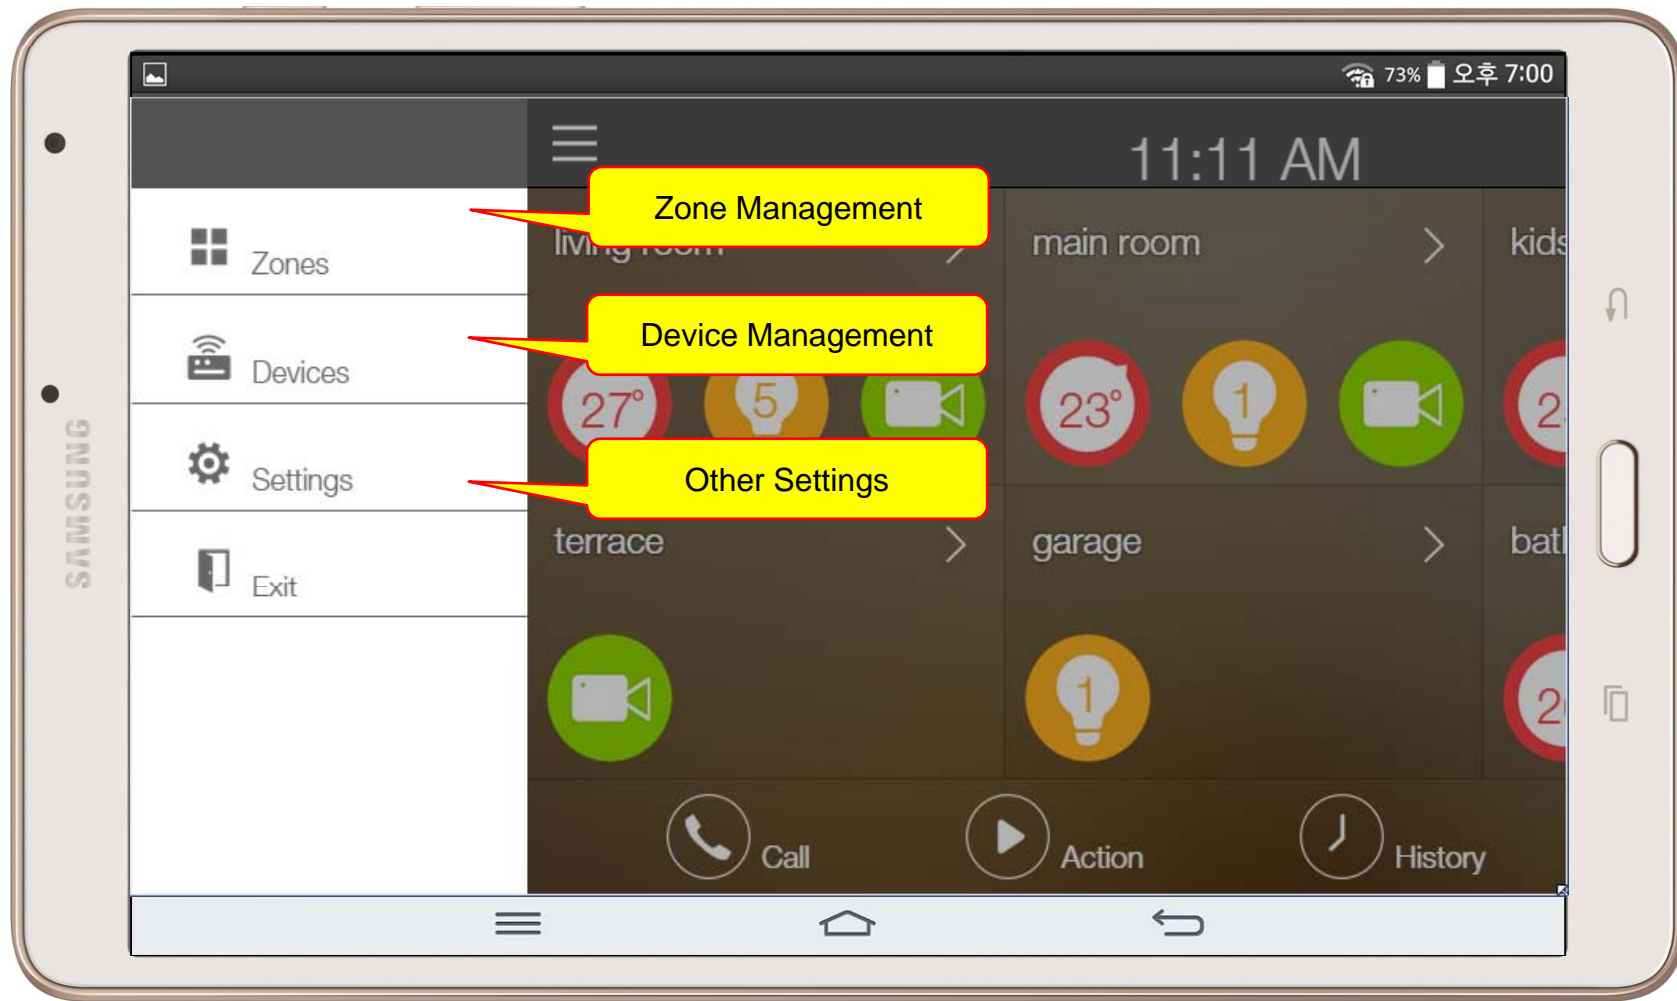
SAMSUNG

73% 오후 7:00

11:11 AM

Zones

Devices

Settings

Exit

Zone Management

Device Management

Other Settings

living room

main room

kids

27°

5

23°

1

2

terrace

garage

bat

1

2

Call

Action

History